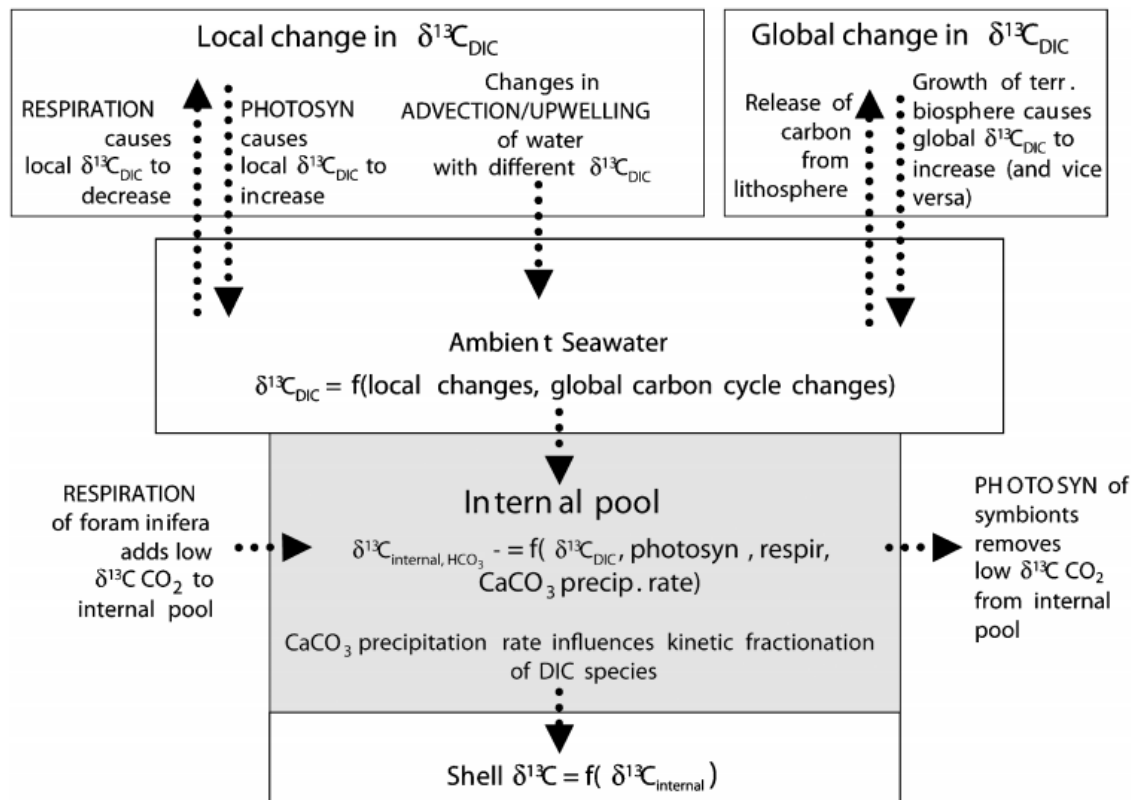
Local change in $\delta^{13}C_{DIC}$

RESPIRATION causes local $\delta^{13}C_{DIC}$ to decrease

PHOTOSYN causes local $\delta^{13}C_{DIC}$ to increase

Changes in ADVECTION/UPWELLING of water with different $\delta^{13}C_{DIC}$

Global change in $\delta^{13}C_{DIC}$

Release of carbon from lithosphere

Growth of terr. biosphere causes global $\delta^{13}C_{DIC}$ to increase (and vice versa)

Ambient Seawater

$\delta^{13}C_{DIC}$ = f(local changes, global carbon cycle changes)

RESPIRATION of foraminifera adds low $\delta^{13}C$ $CO_2$ to internal pool

Internal pool

$\delta^{13}C_{internal, HCO_3^-}$ = f( $\delta^{13}C_{DIC}$, photosyn, respir, $CaCO_3$ precip. rate)

$CaCO_3$ precipitation rate influences kinetic fractionation of DIC species

PHOTOSYN of symbionts removes low $\delta^{13}C$ $CO_2$ from internal pool

Shell $\delta^{13}C$ = f( $\delta^{13}C_{internal}$)